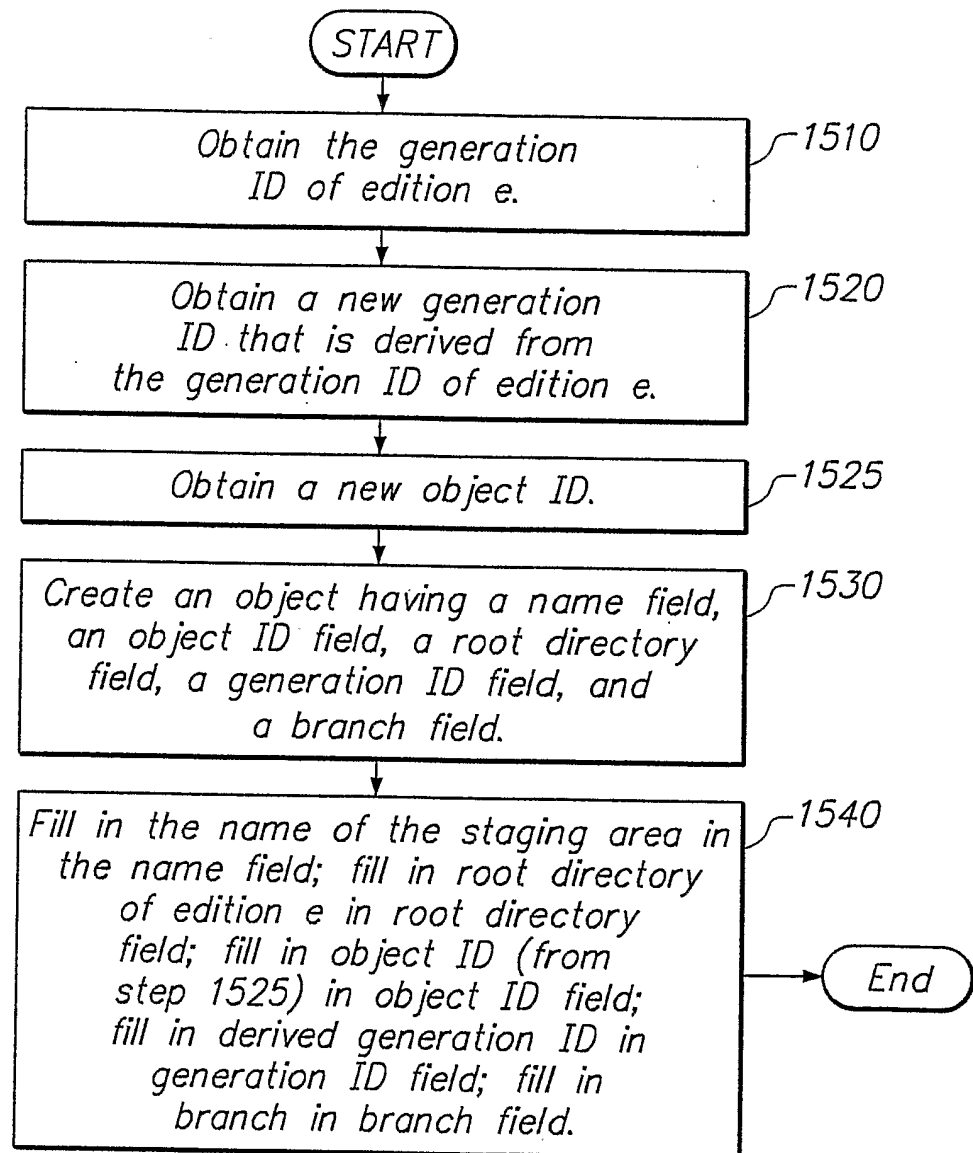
START

Obtain the generation ID of edition e.

1510

Obtain a new generation ID that is derived from the generation ID of edition e.

1520

Obtain a new object ID.

1525

Create an object having a name field, an object ID field, a root directory field, a generation ID field, and a branch field.

1530

Fill in the name of the staging area in the name field; fill in root directory of edition e in root directory field; fill in object ID (from step 1525) in object ID field; fill in derived generation ID in generation ID field; fill in branch in branch field.

1540

End